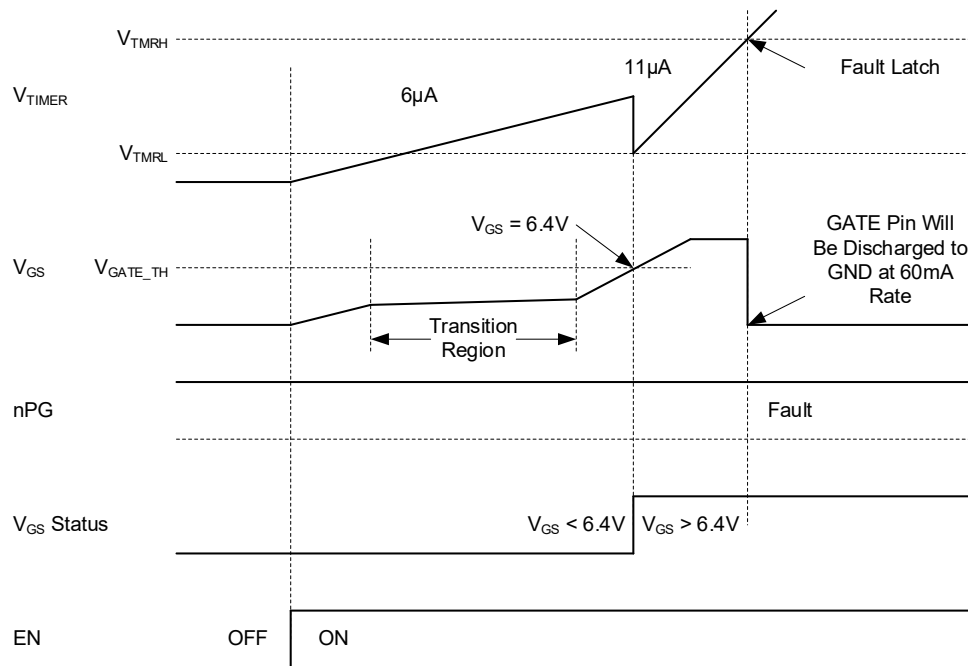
$V_{TMRH}$

Fault Latch

11µA

$V_{TIMER}$

6µA

$V_{TMRL}$

$V_{GS}$ = 6.4V

GATE Pin Will Be Discharged to GND at 60mA Rate

$V_{GS}$

$V_{GATE\_TH}$

Transition Region

nPG

Fault

$V_{GS}$ Status

$V_{GS}$ < 6.4V

$V_{GS}$ > 6.4V

EN

OFF

ON